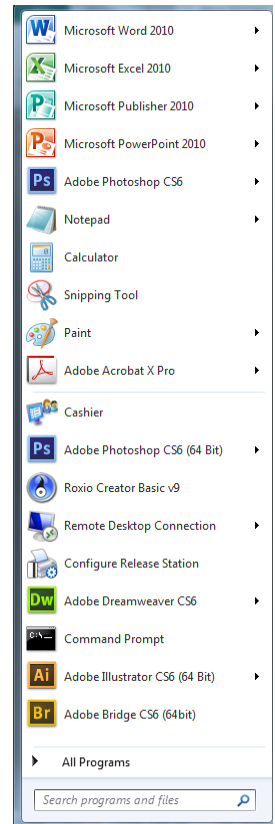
Microsoft Word 2010
Microsoft Excel 2010
Microsoft Publisher 2010
Microsoft PowerPoint 2010
Adobe Photoshop CS6
Notepad
Calculator
Snipping Tool
Paint
Adobe Acrobat X Pro
Cashier
Adobe Photoshop CS6 (64 Bit)
Roxio Creator Basic v9
Remote Desktop Connection
Configure Release Station
Adobe Dreamweaver CS6
Command Prompt
Adobe Illustrator CS6 (64 Bit)
Adobe Bridge CS6 (64bit)

All Programs

Search programs and files